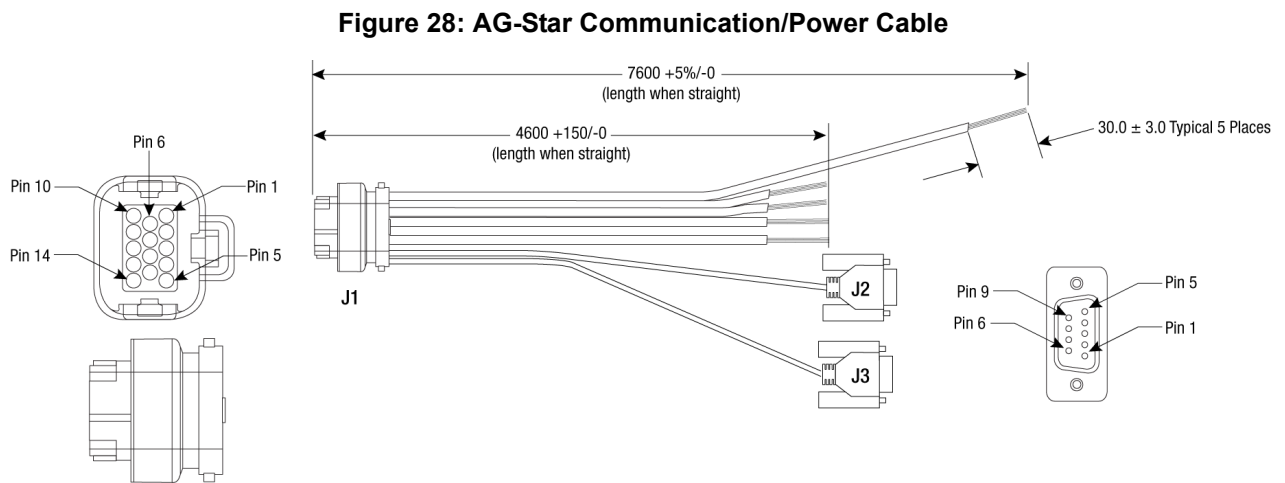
Figure 28: AG-Star Communication/Power Cable

7600 +5%/-0
(length when straight)

4600 +150/-0
(length when straight)

30.0 ± 3.0 Typical 5 Places

Pin 6
Pin 10
Pin 1
Pin 14
Pin 5

J1

J2

J3

Pin 9
Pin 5
Pin 6
Pin 1